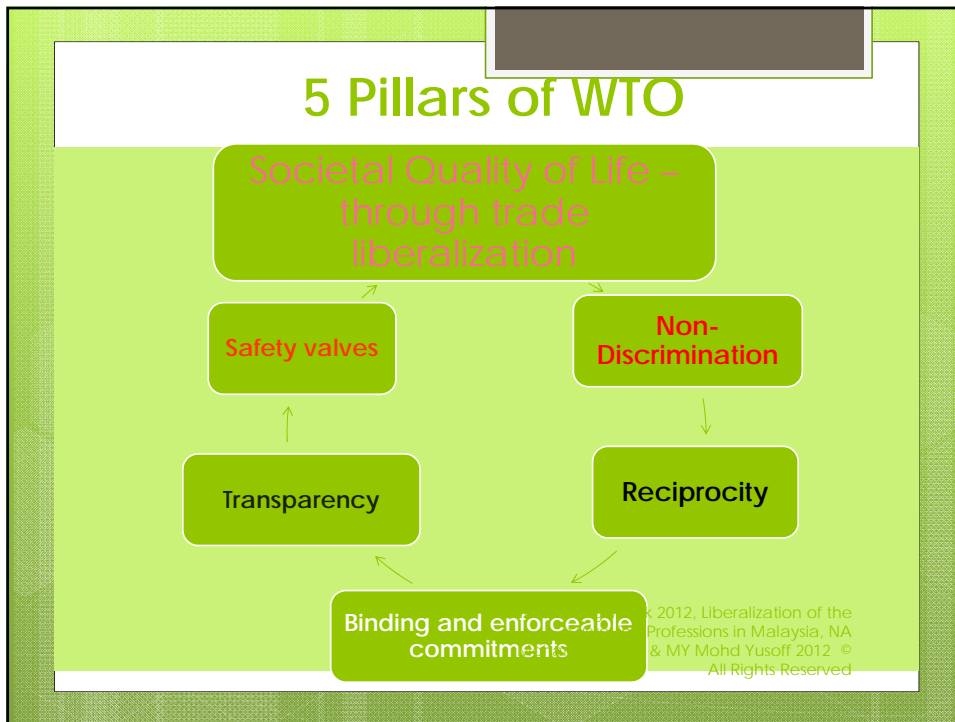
5 Pillars of WTO

Societal Quality of Life – through trade liberalization

Non-Discrimination

Reciprocity

Binding and enforceable commitments

Transparency

Safety valves

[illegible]k 2012, Liberalization of the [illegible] Professions in Malaysia, NA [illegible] & MY Mohd Yusoff 2012 © All Rights Reserved